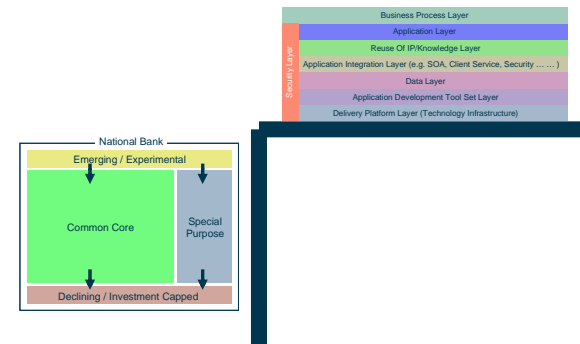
Business Process Layer

Security Layer

Application Layer

Reuse Of IP/Knowledge Layer

Application Integration Layer (e.g. SOA, Client Service, Security … … )

Data Layer

Application Development Tool Set Layer

Delivery Platform Layer (Technology Infrastructure)

National Bank

Emerging / Experimental

Common Core

Special Purpose

Declining / Investment Capped